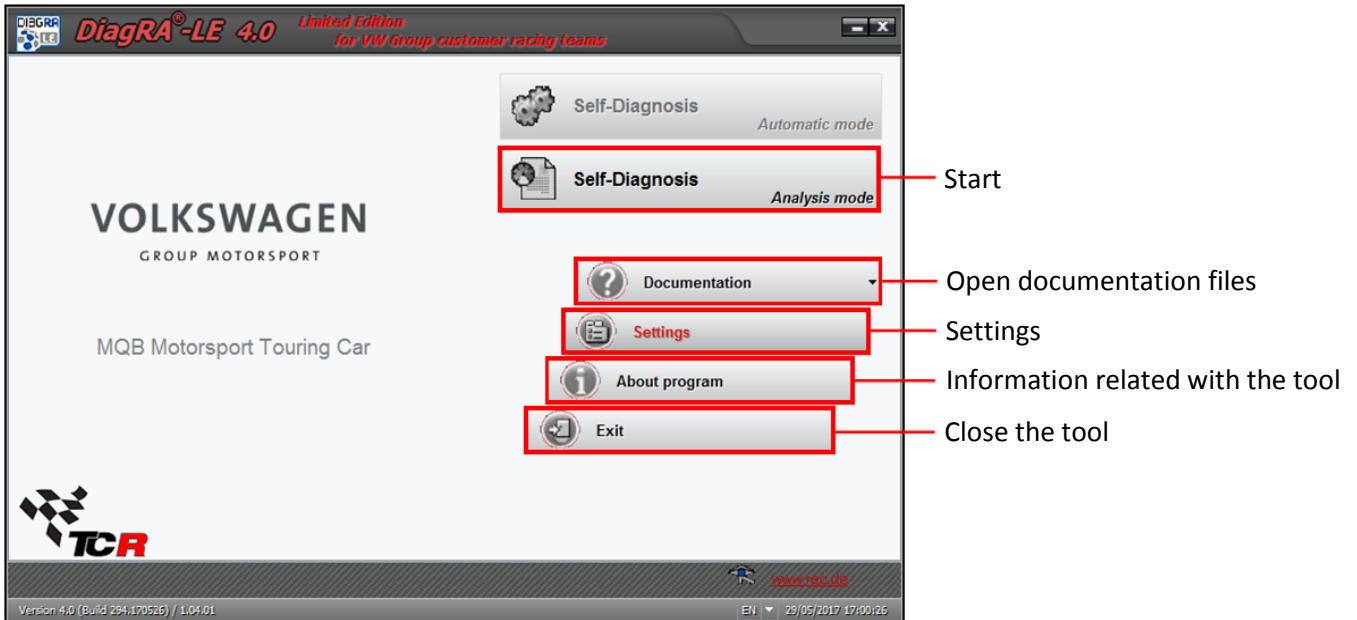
DIAGRA LE DiagRA®-LE 4.0 Limited Edition for VW Group customer racing teams

Self-Diagnosis
Automatic mode

Self-Diagnosis
Analysis mode

Start

VOLKSWAGEN
GROUP MOTORSPORT

Documentation

Open documentation files

Settings

Settings

MQB Motorsport Touring Car

About program

Information related with the tool

Exit

Close the tool

TCR

www.rac.de

Version 4.0 (Build 294.170526) / 1.04.01

EN 29/05/2017 17:00:26